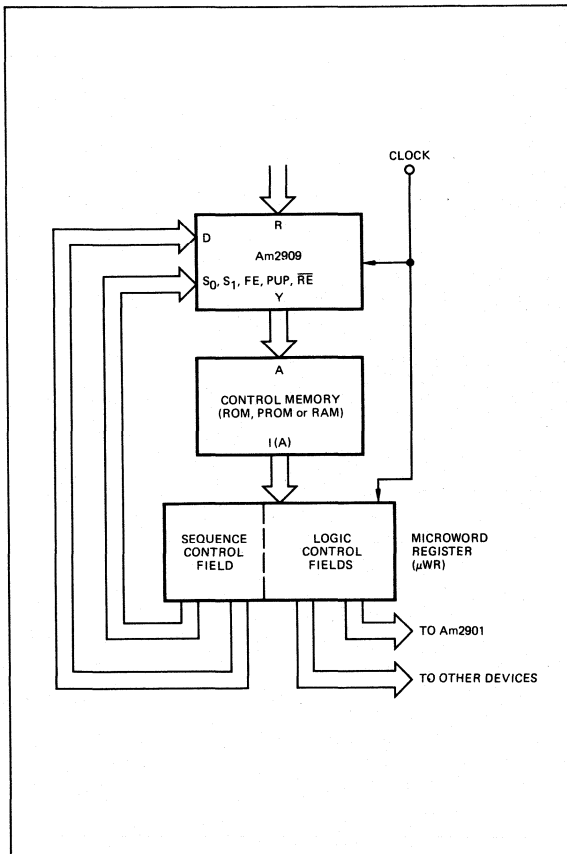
CLOCK

R

D

Am2909

$S_0$, $S_1$, FE, PUP, $\overline{RE}$

Y

A

CONTROL MEMORY (ROM, PROM or RAM)

I (A)

SEQUENCE CONTROL FIELD

LOGIC CONTROL FIELDS

MICROWORD REGISTER ($\mu$WR)

TO Am2901

TO OTHER DEVICES